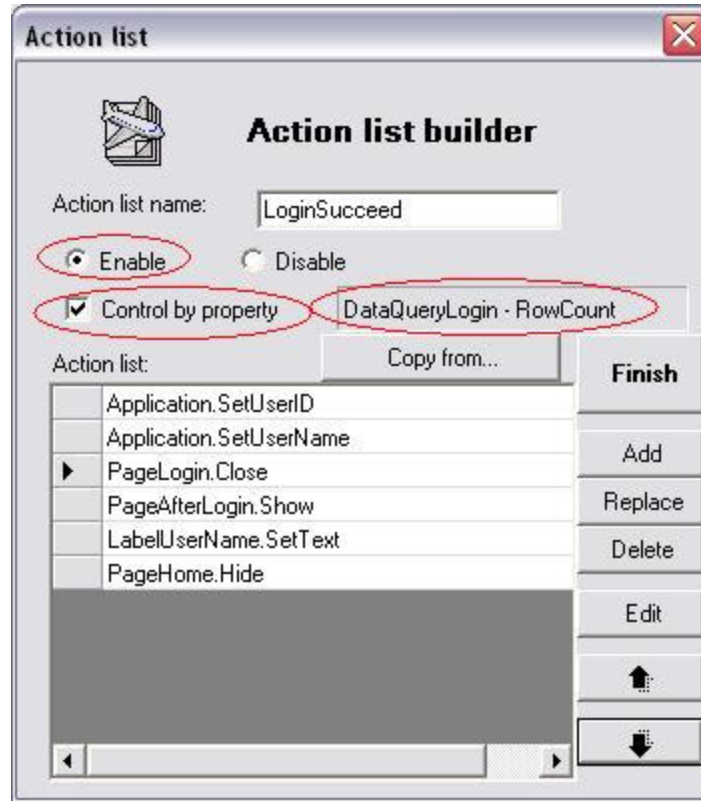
Action list

Action list builder

Action list name: LoginSucceed

Enable

Disable

Control by property

DataQueryLogin - RowCount

Action list:

Copy from...

Finish

| | |
|---|---|
| | Application.SetUserID |
| | Application.SetUserName |
| ▶ | PageLogin.Close |
| | PageAfterLogin.Show |
| | LabelUserName.SetText |
| | PageHome.Hide |

Add

Replace

Delete

Edit